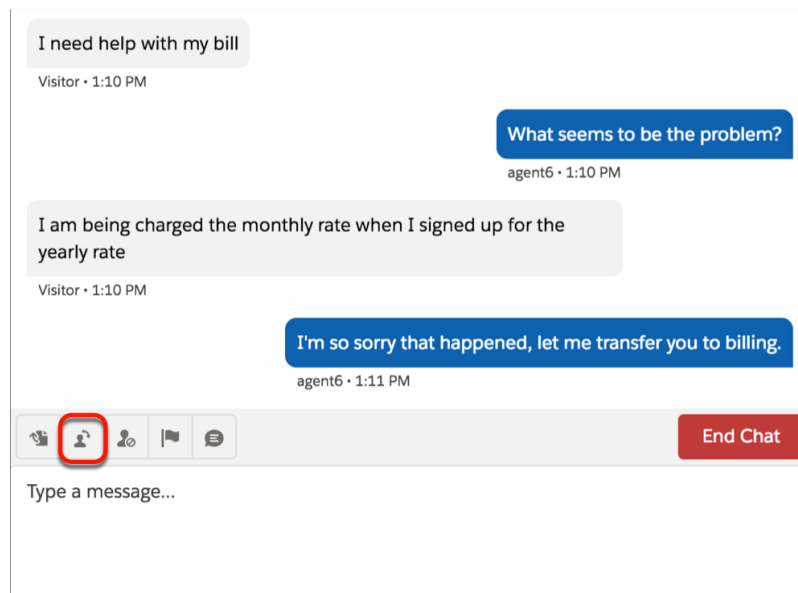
I need help with my bill

Visitor • 1:10 PM

What seems to be the problem?

agent6 • 1:10 PM

I am being charged the monthly rate when I signed up for the yearly rate

Visitor • 1:10 PM

I'm so sorry that happened, let me transfer you to billing.

agent6 • 1:11 PM

End Chat

Type a message...